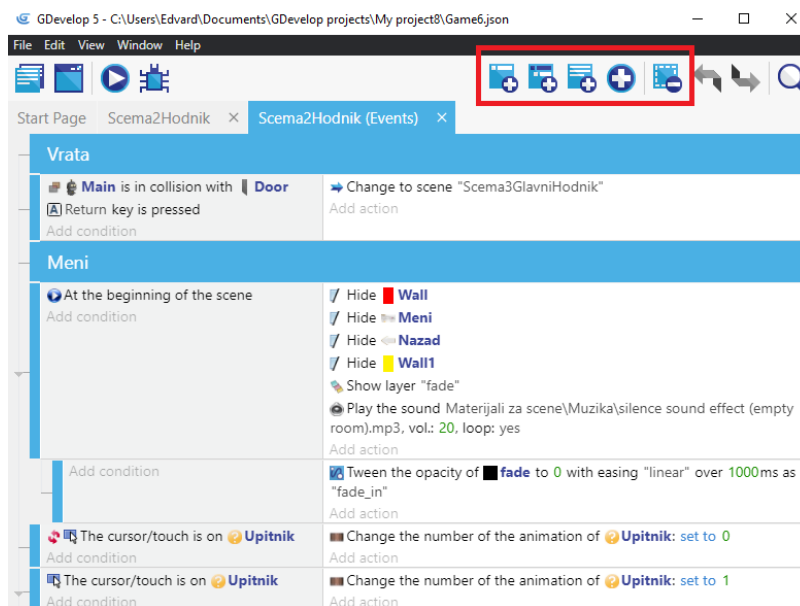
GDevelop 5 - C:\Users\Edvard\Documents\GDevelop projects\My project8\Game6.json

File Edit View Window Help

Start Page Scema2Hodnik × Scema2Hodnik (Events) ×

Vrata

Main is in collision with Door
Return key is pressed
Add condition

Change to scene "Scema3GlavniHodnik"
Add action

Meni

At the beginning of the scene
Add condition

Hide Wall
Hide Meni
Hide Nazad
Hide Wall1
Show layer "fade"
Play the sound Materijali za scene\Muzika\silence sound effect (empty room).mp3, vol.: 20, loop: yes
Add action

Add condition

Tween the opacity of fade to 0 with easing "linear" over 1000ms as "fade_in"
Add action

The cursor/touch is on Upitnik
Add condition

Change the number of the animation of Upitnik: set to 0
Add action

The cursor/touch is on Upitnik
Add condition

Change the number of the animation of Upitnik: set to 1
Add action